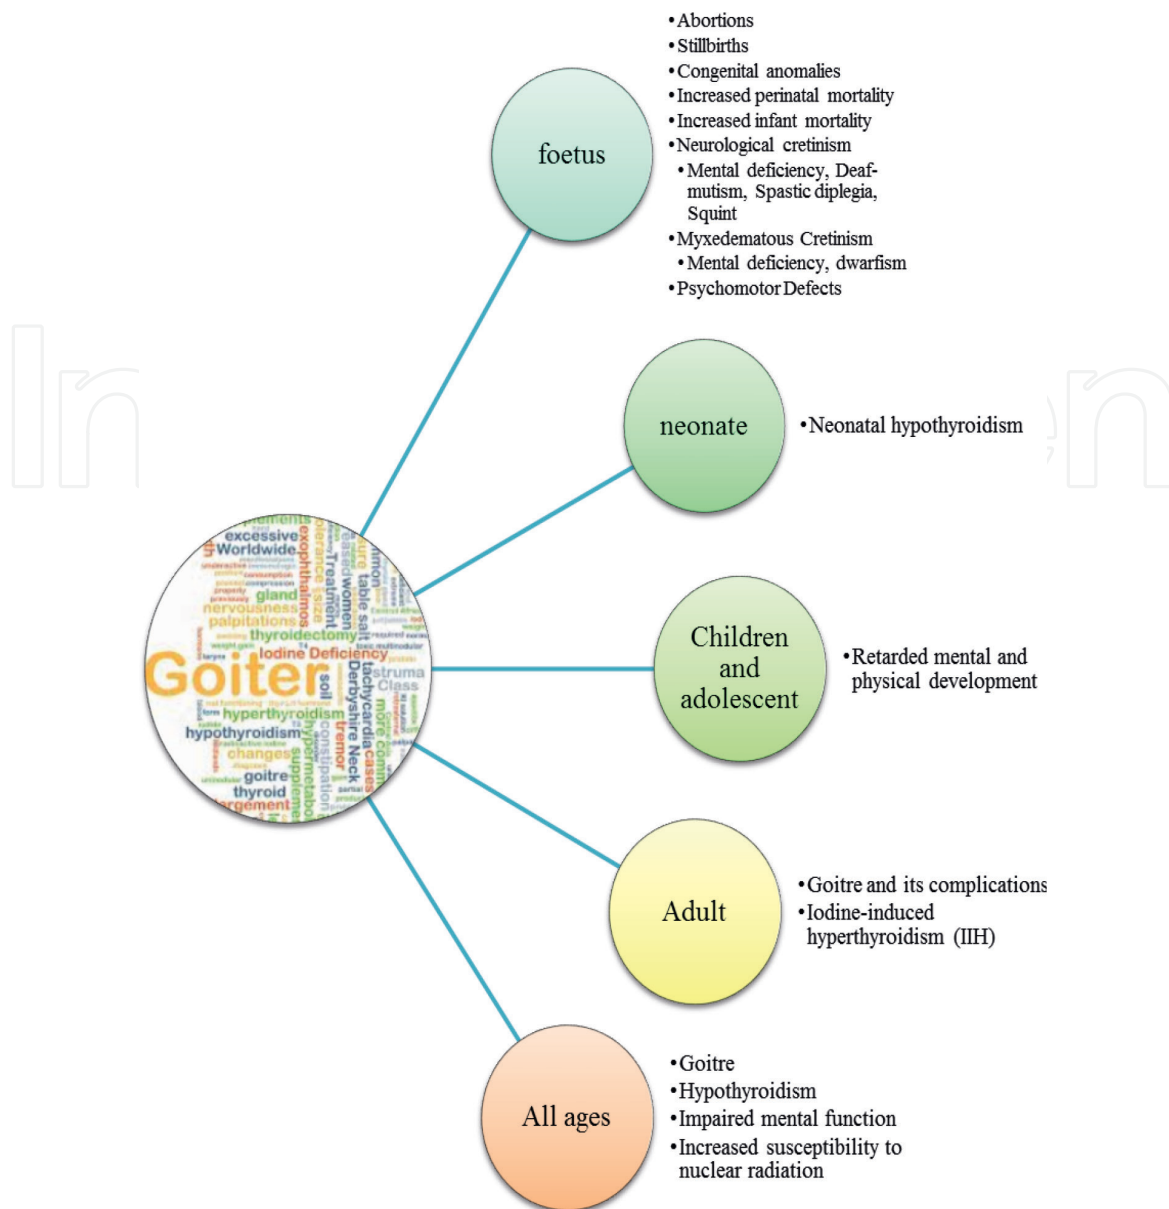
foetus

•Abortions
•Stillbirths
•Congenital anomalies
•Increased perinatal mortality
•Increased infant mortality
•Neurological cretinism
•Mental deficiency, Deafmutism, Spastic diplegia, Squint
•Myxedematous Cretinism
•Mental deficiency, dwarfism
•Psychomotor Defects

neonate

•Neonatal hypothyroidism

excessive Worldwide gland nervousness palpitations thyroidectomy Iodine Deficiency Goiter hyperthyroidism hypothyroidism changes goitre thyroid enlargement exophthalmos Treatment women table salt soil Derbyshire Neck tachycardia struma Class tremor constipation cases

Children and adolescent

•Retarded mental and physical development

Adult

•Goitre and its complications
•Iodine-induced hyperthyroidism (IIH)

All ages

•Goitre
•Hypothyroidism
•Impaired mental function
•Increased susceptibility to nuclear radiation